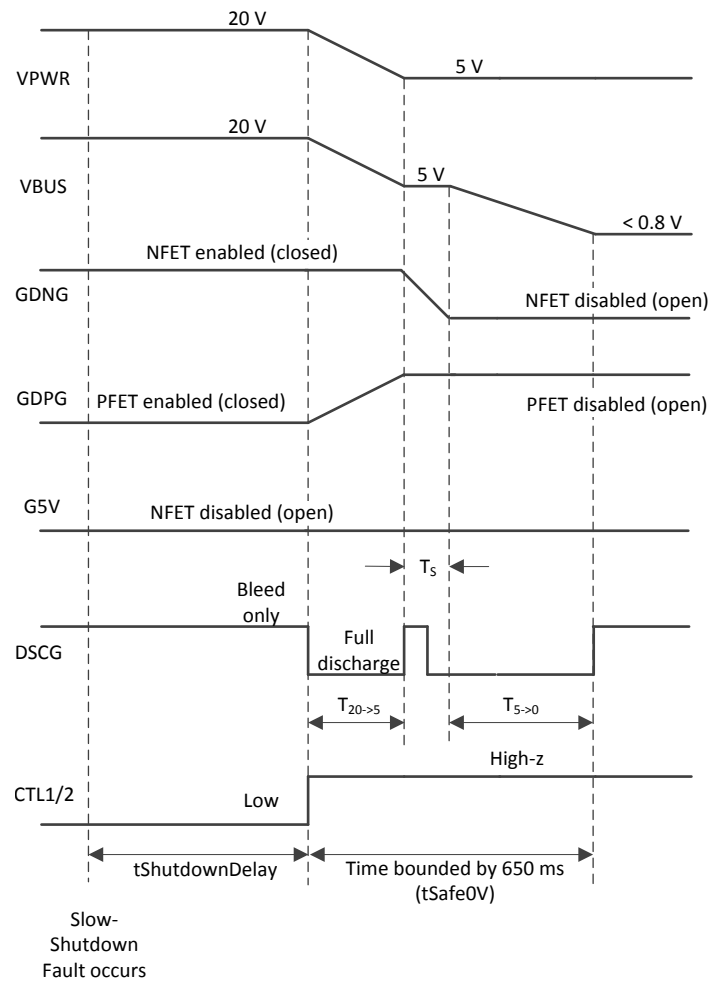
20 V

VPWR

5 V

20 V

VBUS

5 V

< 0.8 V

NFET enabled (closed)

GDNG

NFET disabled (open)

GDPG

PFET enabled (closed)

PFET disabled (open)

G5V

NFET disabled (open)

$T_S$

Bleed only

DSCG

Full discharge

$T_{20->5}$

$T_{5->0}$

High-z

CTL1/2

Low

tShutdownDelay

Time bounded by 650 ms (tSafe0V)

Slow-Shutdown Fault occurs